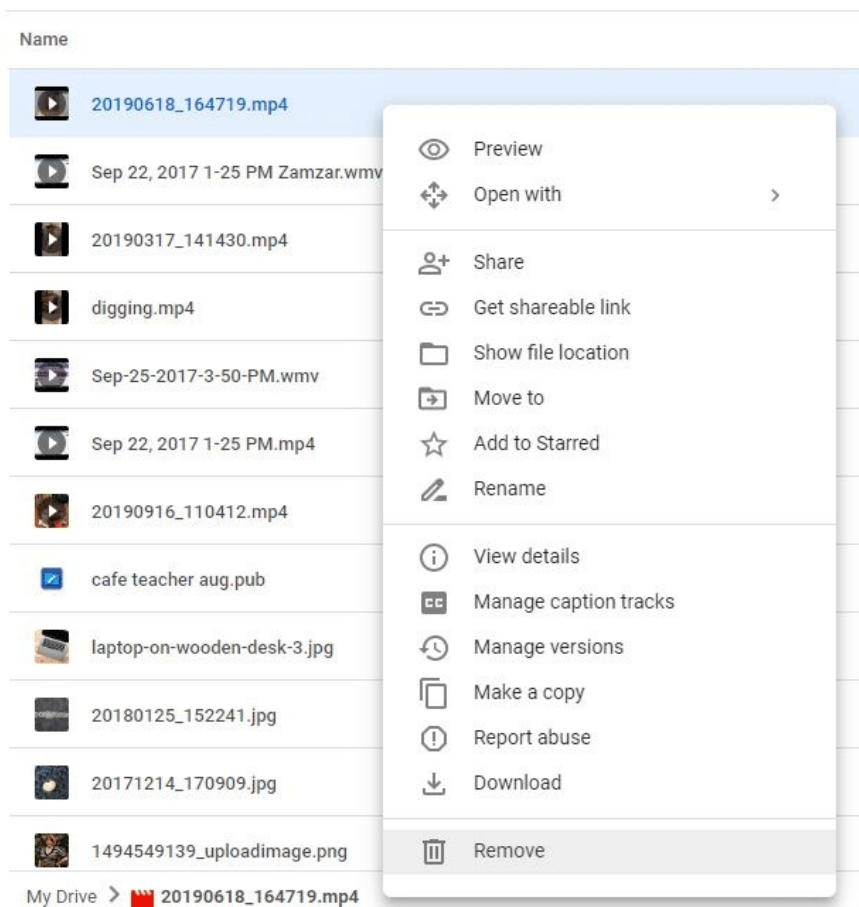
Name

20190618_164719.mp4
Sep 22, 2017 1-25 PM Zamzar.wmv
20190317_141430.mp4
digging.mp4
Sep-25-2017-3-50-PM.wmv
Sep 22, 2017 1-25 PM.mp4
20190916_110412.mp4
cafe teacher aug.pub
laptop-on-wooden-desk-3.jpg
20180125_152241.jpg
20171214_170909.jpg
1494549139_uploadimage.png

Preview
Open with
Share
Get shareable link
Show file location
Move to
Add to Starred
Rename
View details
Manage caption tracks
Manage versions
Make a copy
Report abuse
Download
Remove

My Drive > 20190618_164719.mp4